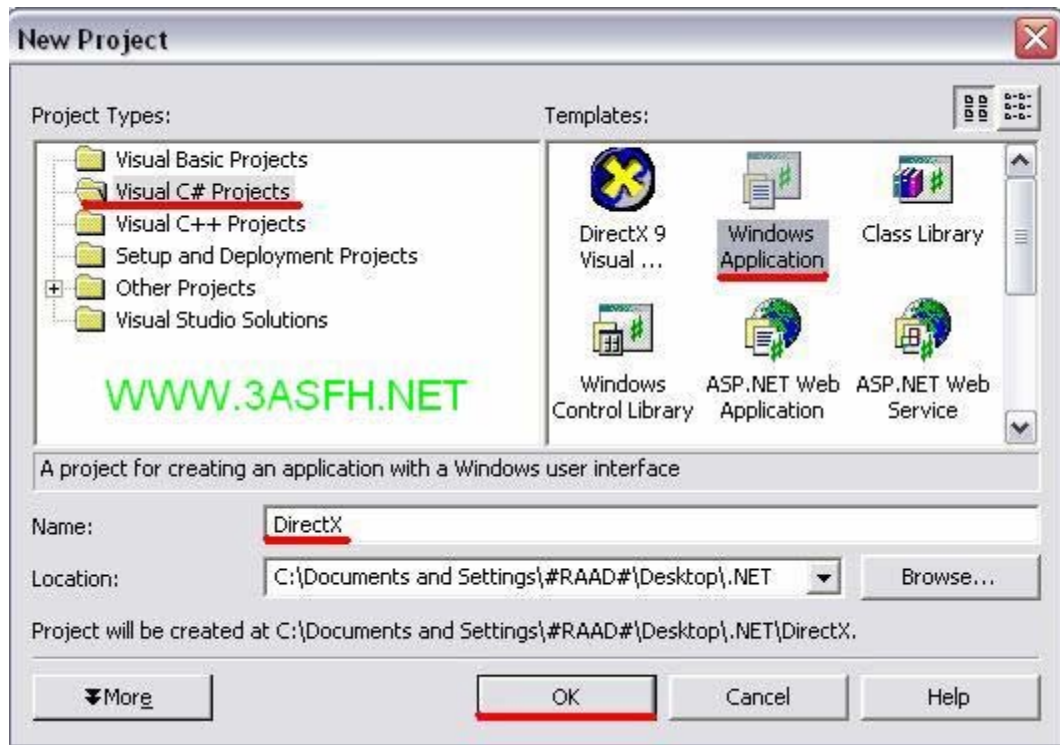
New Project

Project Types:

Visual Basic Projects
Visual C# Projects
Visual C++ Projects
Setup and Deployment Projects
Other Projects
Visual Studio Solutions

WWW.3ASFH.NET

Templates:

DirectX 9 Visual ...
Windows Application
Class Library
Windows Control Library
ASP.NET Web Application
ASP.NET Web Service

A project for creating an application with a Windows user interface

Name: DirectX

Location: C:\Documents and Settings\#RAAD#\Desktop\.NET Browse...

Project will be created at C:\Documents and Settings\#RAAD#\Desktop\.NET\DirectX.

More OK Cancel Help